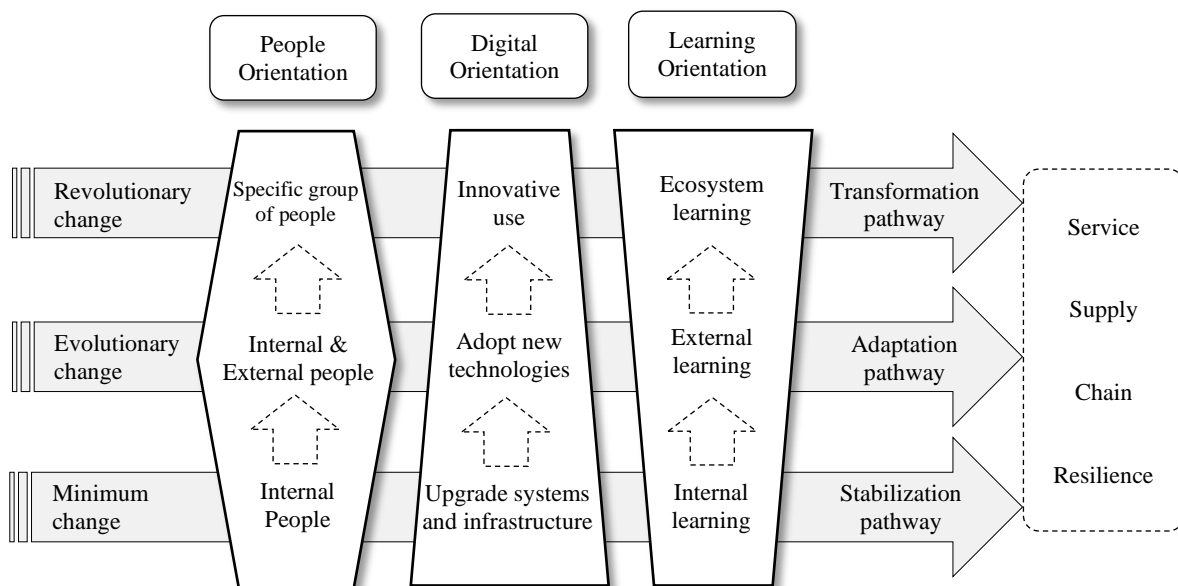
People Orientation

Digital Orientation

Learning Orientation

Revolutionary change

Specific group of people

Innovative use

Ecosystem learning

Transformation pathway

Evolutionary change

Internal & External people

Adopt new technologies

External learning

Adaptation pathway

Minimum change

Internal People

Upgrade systems and infrastructure

Internal learning

Stabilization pathway

Service

Supply

Chain

Resilience